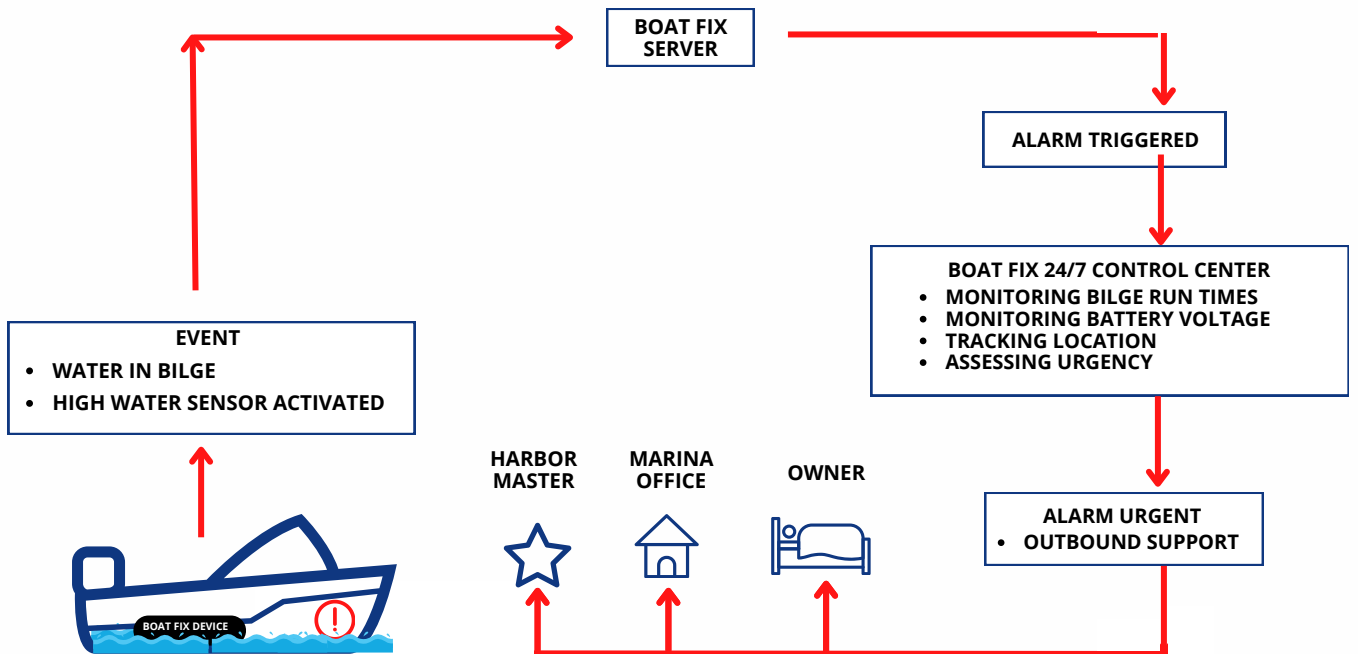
BOAT FIX SERVER

ALARM TRIGGERED

BOAT FIX 24/7 CONTROL CENTER
- MONITORING BILGE RUN TIMES
- MONITORING BATTERY VOLTAGE
- TRACKING LOCATION
- ASSESSING URGENCY

EVENT
- WATER IN BILGE
- HIGH WATER SENSOR ACTIVATED

HARBOR MASTER

MARINA OFFICE

OWNER

ALARM URGENT
- OUTBOUND SUPPORT

BOAT FIX DEVICE